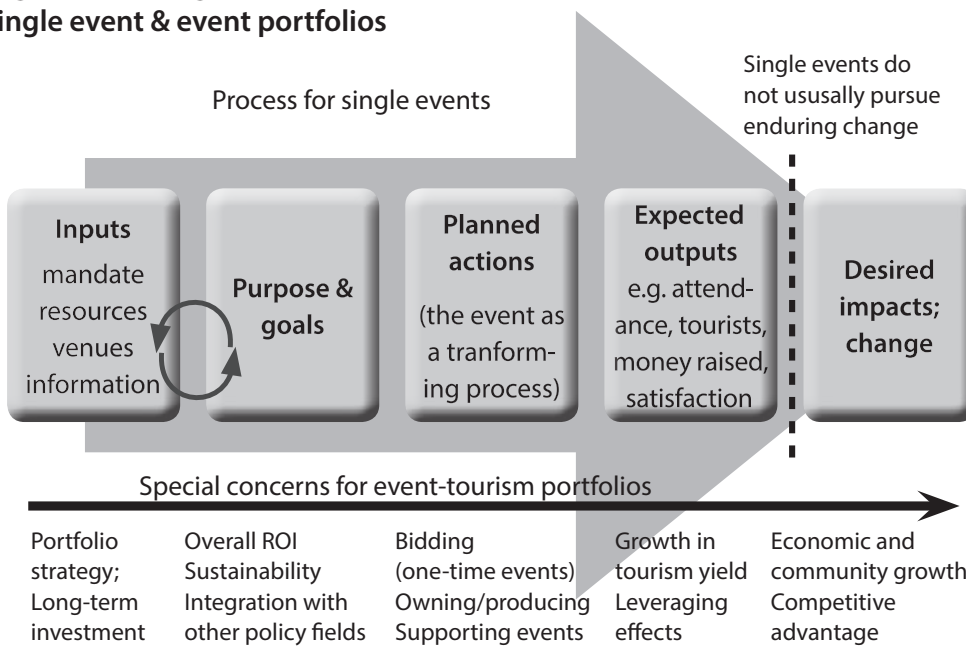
ingle event & event portfolios

Process for single events

Single events do not ususally pursue enduring change

Inputs
mandate
resources
venues
information

Purpose & goals

Planned actions
(the event as a tranforming process)

Expected outputs
e.g. attendance, tourists, money raised, satisfaction

Desired impacts; change

Special concerns for event-tourism portfolios

Portfolio strategy; Long-term investment

Overall ROI
Sustainability
Integration with other policy fields

Bidding (one-time events)
Owning/producing
Supporting events

Growth in tourism yield
Leveraging effects

Economic and community growth
Competitive advantage